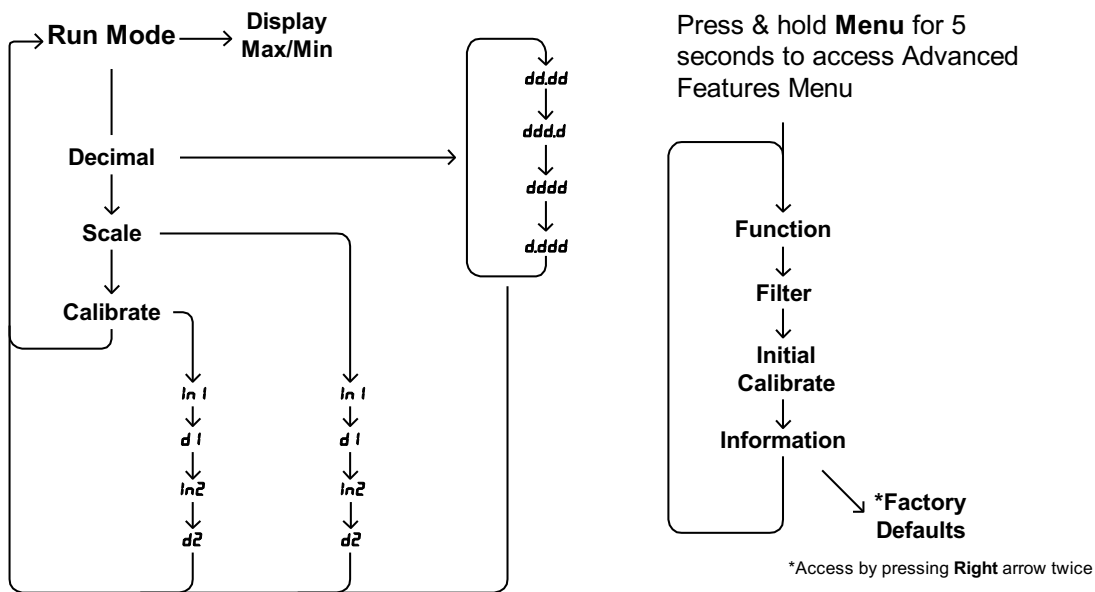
Run Mode
Display Max/Min

Decimal

Scale

Calibrate

dd.dd
ddd.d
dddd
d.ddd

In 1
d 1
In2
d2

In 1
d 1
In2
d2

Press & hold **Menu** for 5 seconds to access Advanced Features Menu

Function
Filter
Initial Calibrate
Information

*Factory Defaults

*Access by pressing **Right** arrow twice